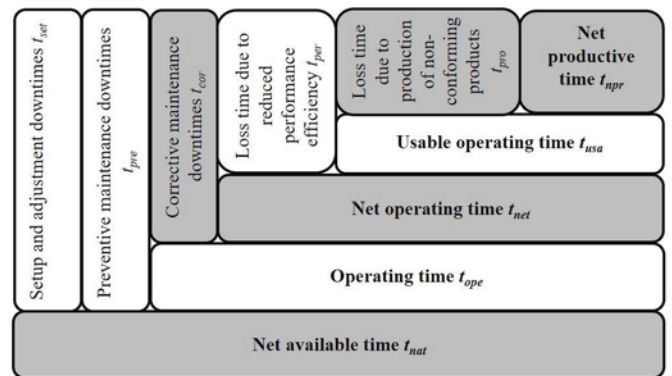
Setup and adjustment downtimes $t_{set}$

Preventive maintenance downtimes $t_{pre}$

Corrective maintenance downtimes $t_{cor}$

Loss time due to reduced performance efficiency $t_{per}$

Loss time due to production of non-conforming products $t_{pro}$

Net productive time $t_{npr}$

Usable operating time $t_{usa}$

Net operating time $t_{net}$

Operating time $t_{ope}$

Net available time $t_{nat}$